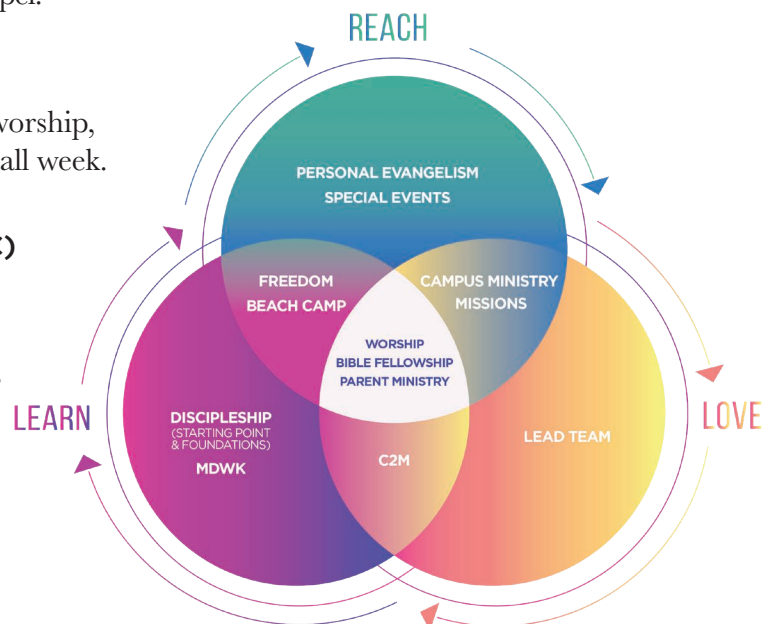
pel.

worship, all week.

:)

REACH

PERSONAL EVANGELISM
SPECIAL EVENTS

FREEDOM
BEACH CAMP

CAMPUS MINISTRY
MISSIONS

WORSHIP
BIBLE FELLOWSHIP
PARENT MINISTRY

LEARN

DISCIPLESHIP
(STARTING POINT & FOUNDATIONS)
MDWK

C2M

LEAD TEAM

LOVE